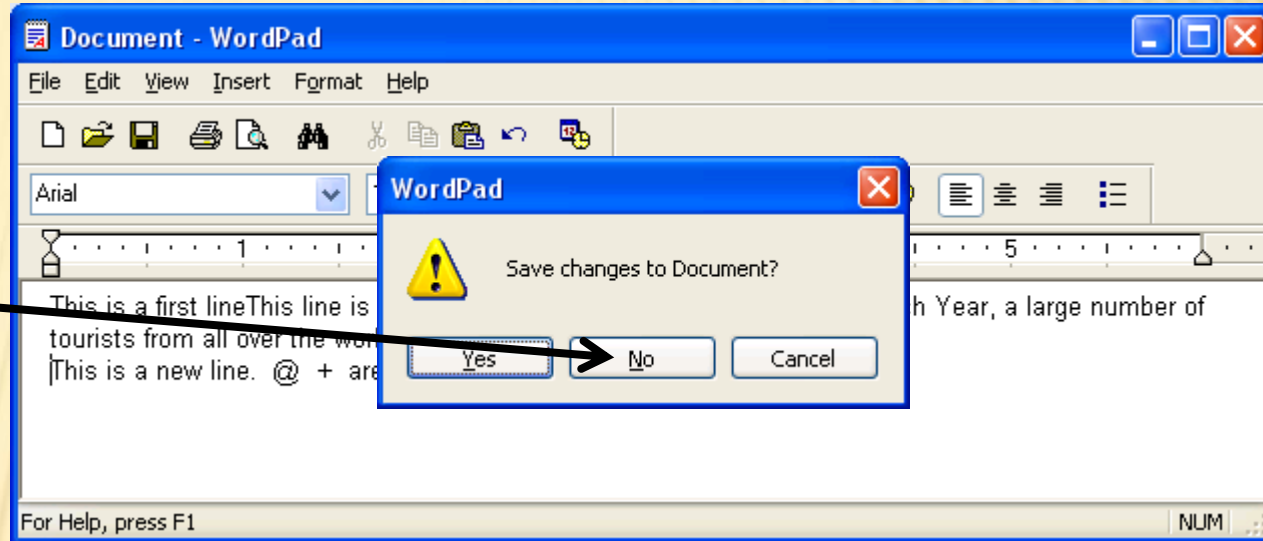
Document - WordPad

File Edit View Insert Format Help

Arial

1 5

WordPad

Save changes to Document?

Yes No Cancel

This is a first lineThis line is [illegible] h Year, a large number of tourists from all over the wo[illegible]
This is a new line. @ + are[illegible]

For Help, press F1

NUM